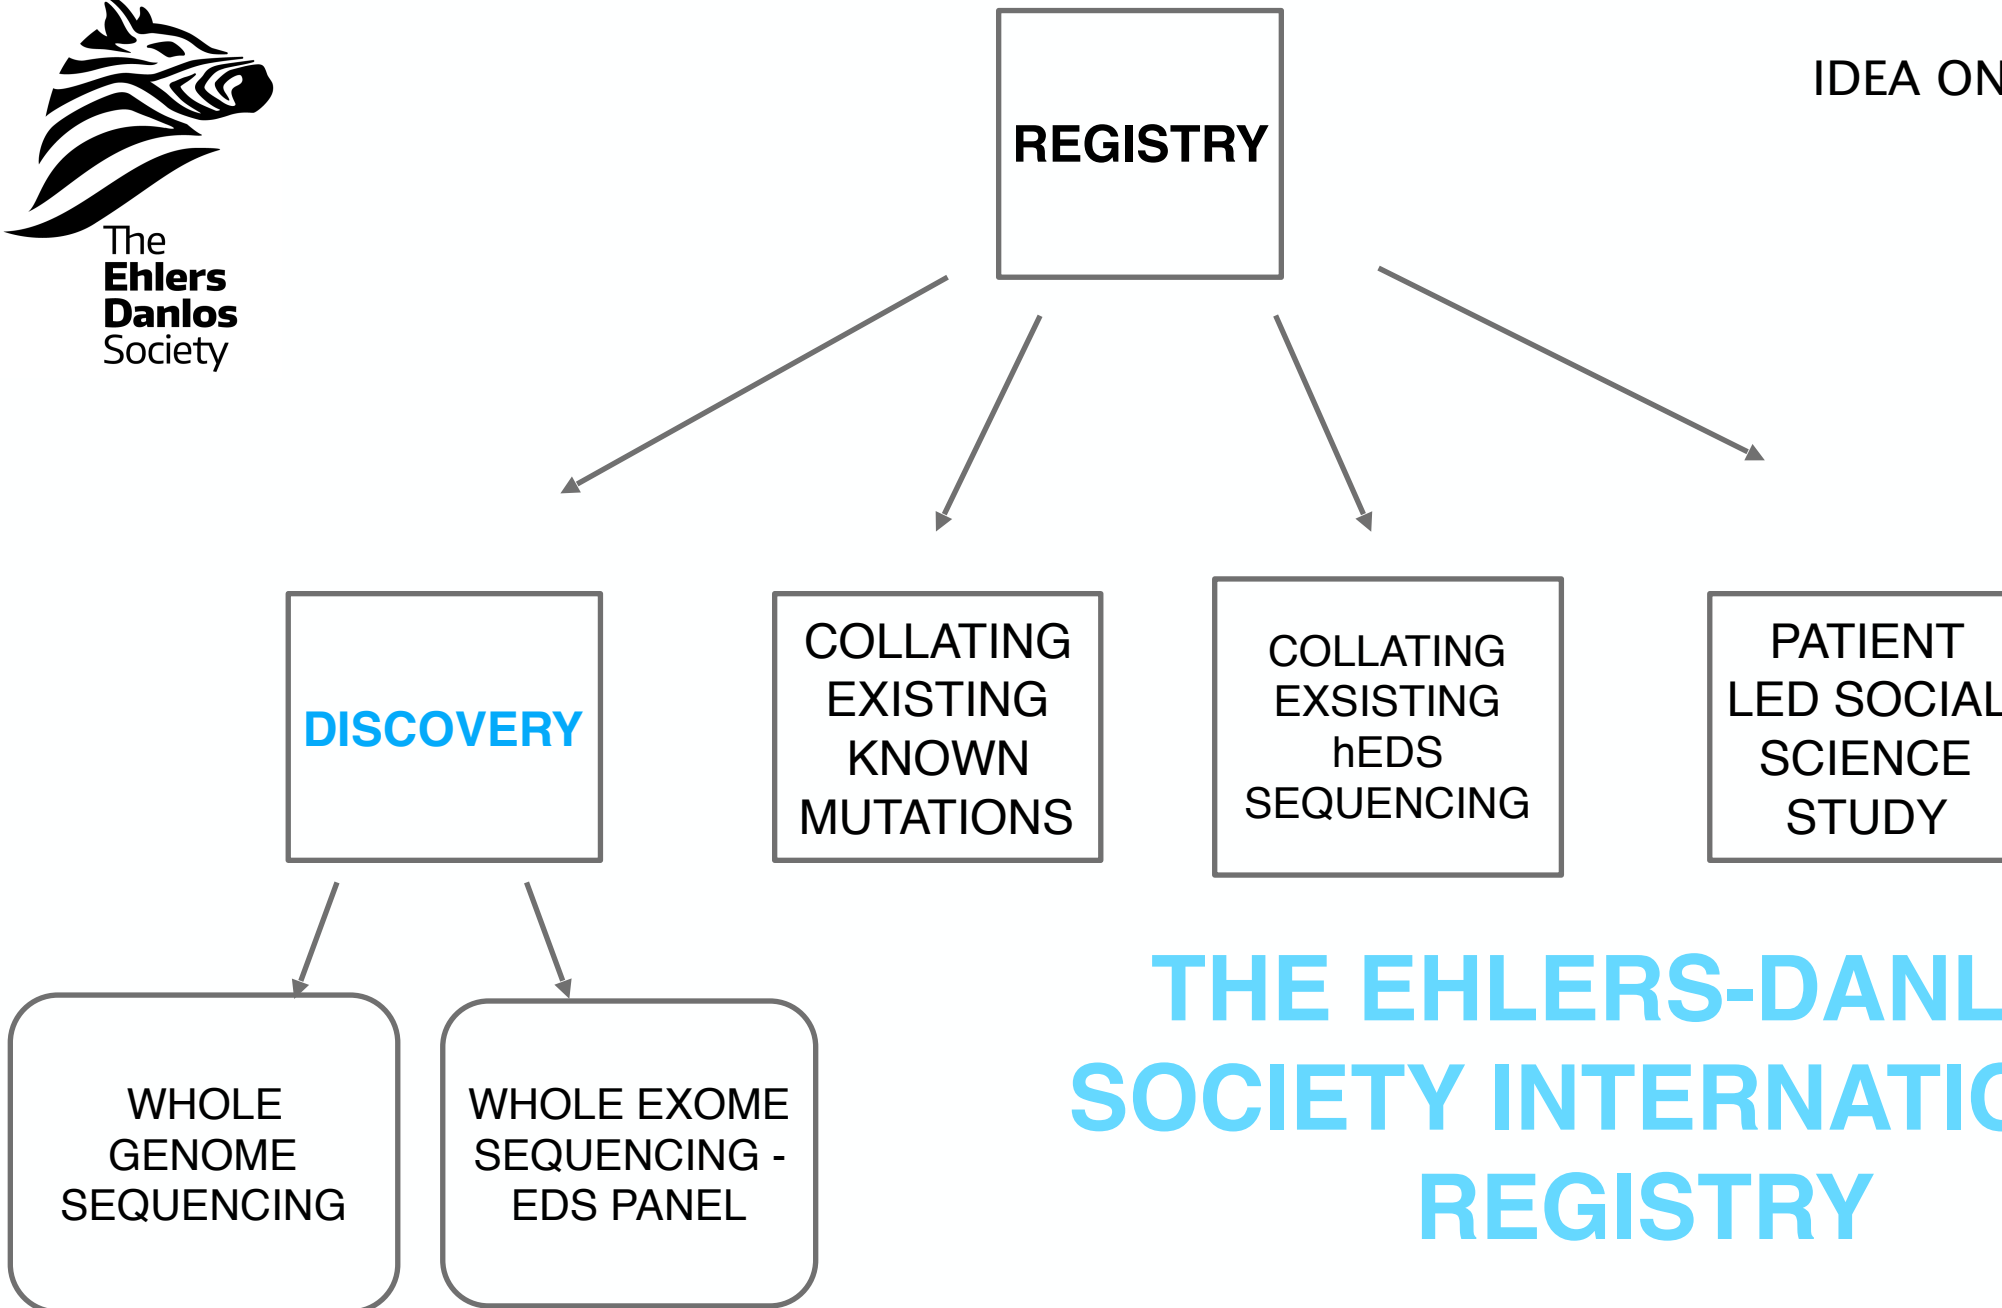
The Ehlers Danlos Society

REGISTRY

IDEA ON

DISCOVERY

COLLATING EXISTING KNOWN MUTATIONS

COLLATING EXSISTING hEDS SEQUENCING

PATIENT LED SOCIAL SCIENCE STUDY

WHOLE GENOME SEQUENCING

WHOLE EXOME SEQUENCING - EDS PANEL

THE EHLERS-DANL SOCIETY INTERNATIO REGISTRY